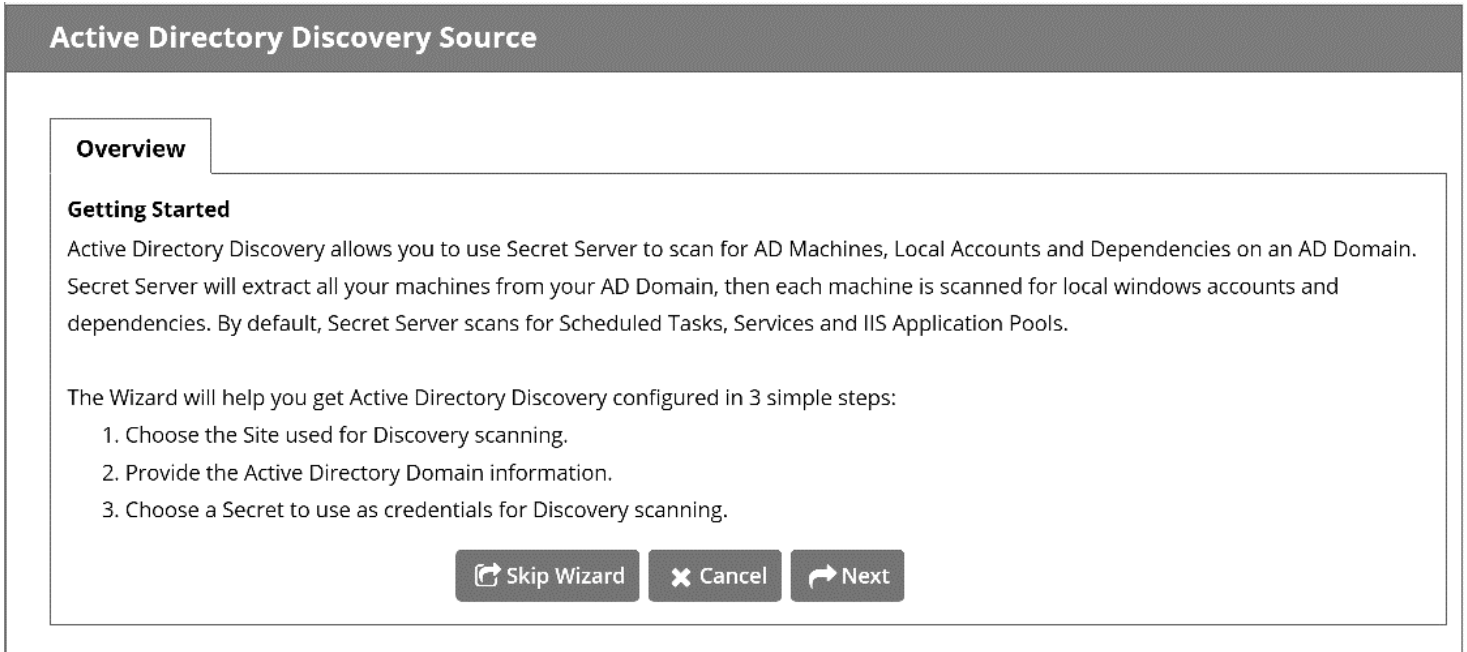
Active Directory Discovery Source

Overview

Getting Started
Active Directory Discovery allows you to use Secret Server to scan for AD Machines, Local Accounts and Dependencies on an AD Domain. Secret Server will extract all your machines from your AD Domain, then each machine is scanned for local windows accounts and dependencies. By default, Secret Server scans for Scheduled Tasks, Services and IIS Application Pools.

The Wizard will help you get Active Directory Discovery configured in 3 simple steps:
1. Choose the Site used for Discovery scanning.
2. Provide the Active Directory Domain information.
3. Choose a Secret to use as credentials for Discovery scanning.

Skip Wizard Cancel Next